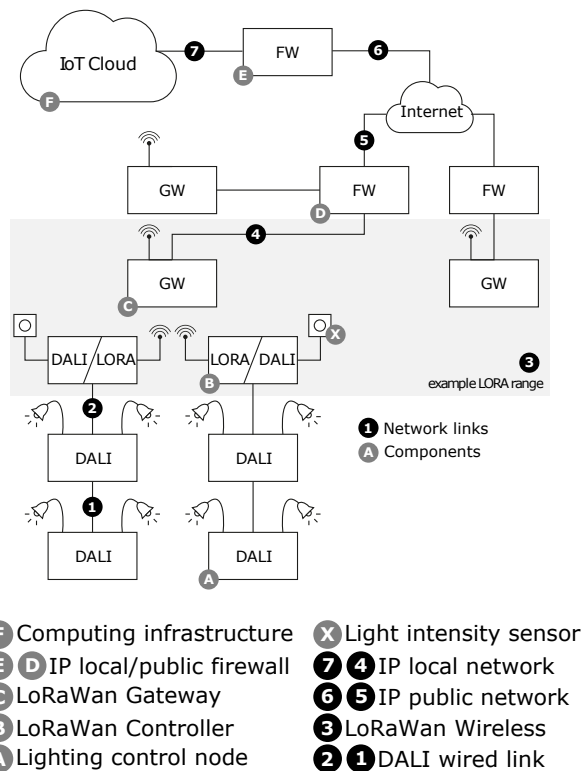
IoT Cloud
7
FW
E
F
6
Internet
5
GW
FW
D
FW
4
GW
C
GW
DALI / LORA
LORA / DALI
X
B
3
example LORA range
2
1 Network links
A Components
DALI
DALI
1
DALI
DALI
A

F Computing infrastructure
E D IP local/public firewall
C LoRaWan Gateway
B LoRaWan Controller
A Lighting control node
X Light intensity sensor
7 4 IP local network
6 5 IP public network
3 LoRaWan Wireless
2 1 DALI wired link